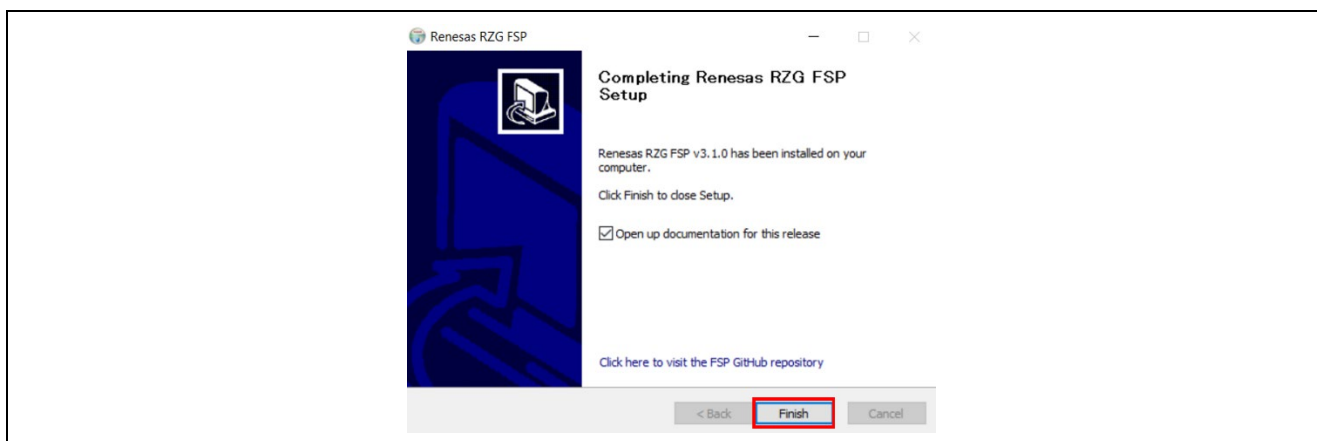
Renesas RZG FSP

Completing Renesas RZG FSP Setup

Renesas RZG FSP v3.1.0 has been installed on your computer.

Click Finish to close Setup.

☑ Open up documentation for this release

Click here to visit the FSP GitHub repository

< Back | Finish | Cancel